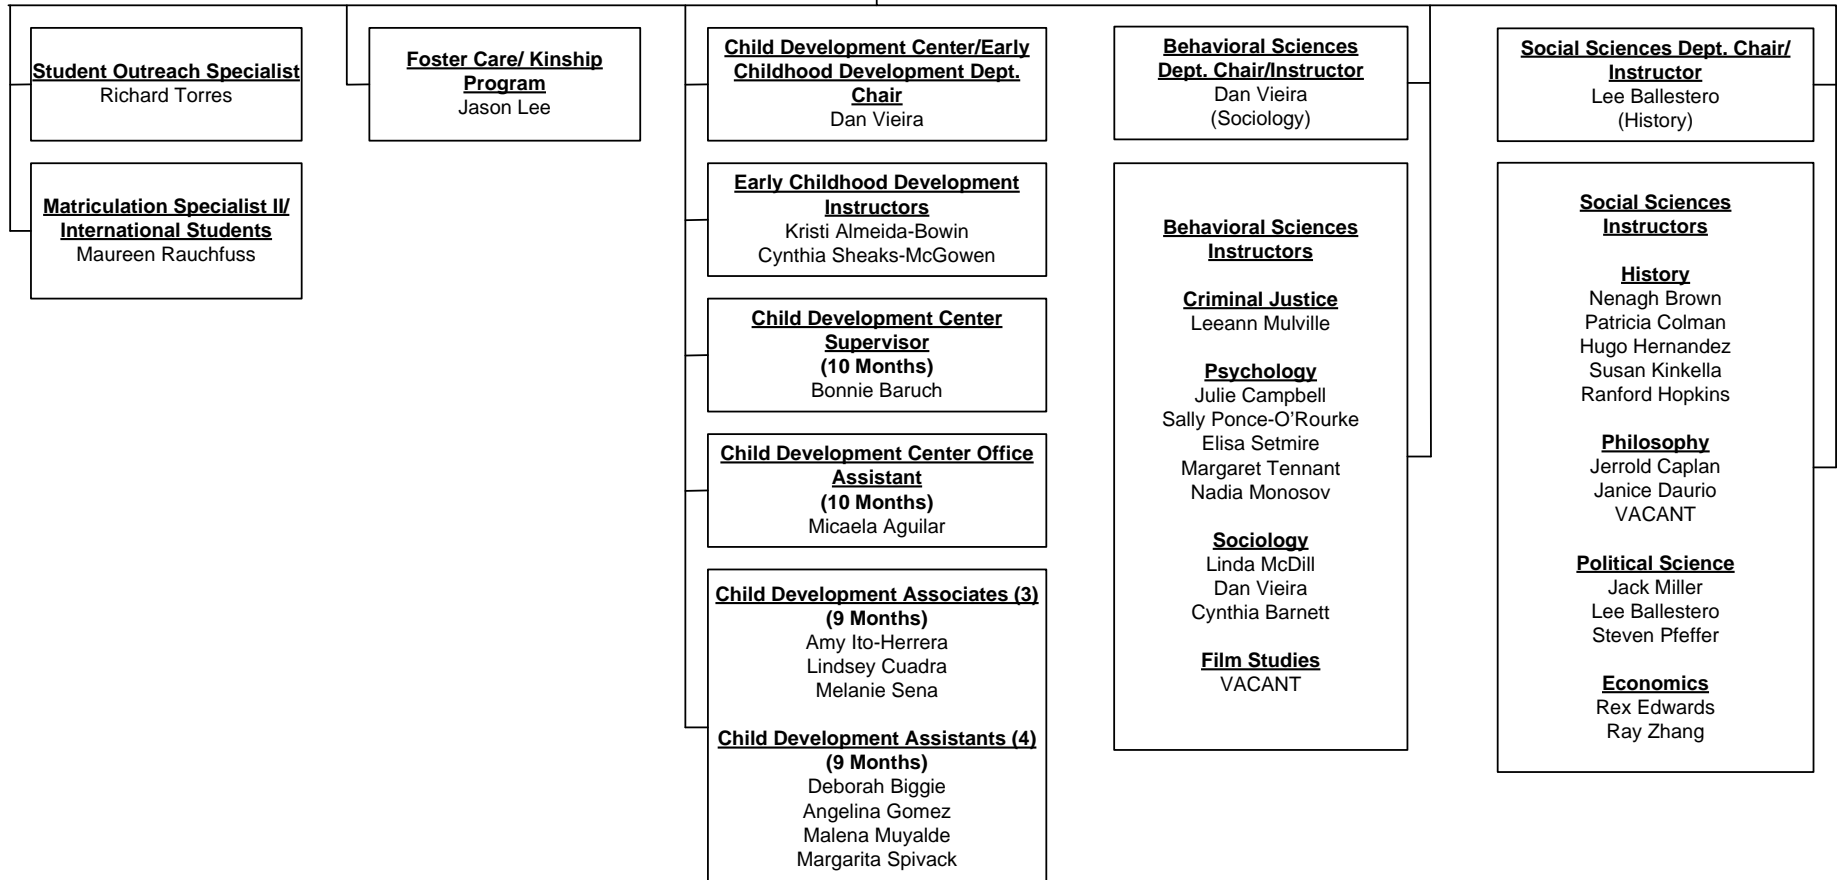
Student Outreach Specialist
Richard Torres

Matriculation Specialist II/ International Students
Maureen Rauchfuss

Foster Care/ Kinship Program
Jason Lee

Child Development Center/Early Childhood Development Dept. Chair
Dan Vieira

Early Childhood Development Instructors
Kristi Almeida-Bowin
Cynthia Sheaks-McGowen

Child Development Center Supervisor
(10 Months)
Bonnie Baruch

Child Development Center Office Assistant
(10 Months)
Micaela Aguilar

Child Development Associates (3)
(9 Months)
Amy Ito-Herrera
Lindsey Cuadra
Melanie Sena

Child Development Assistants (4)
(9 Months)
Deborah Biggie
Angelina Gomez
Malena Muyalde
Margarita Spivack

Behavioral Sciences Dept. Chair/Instructor
Dan Vieira
(Sociology)

Behavioral Sciences Instructors

Criminal Justice
Leeann Mulville

Psychology
Julie Campbell
Sally Ponce-O'Rourke
Elisa Setmire
Margaret Tennant
Nadia Monosov

Sociology
Linda McDill
Dan Vieira
Cynthia Barnett

Film Studies
VACANT

Social Sciences Dept. Chair/ Instructor
Lee Ballestero
(History)

Social Sciences Instructors

History
Nenagh Brown
Patricia Colman
Hugo Hernandez
Susan Kinkella
Ranford Hopkins

Philosophy
Jerrold Caplan
Janice Daurio
VACANT

Political Science
Jack Miller
Lee Ballestero
Steven Pfeffer

Economics
Rex Edwards
Ray Zhang